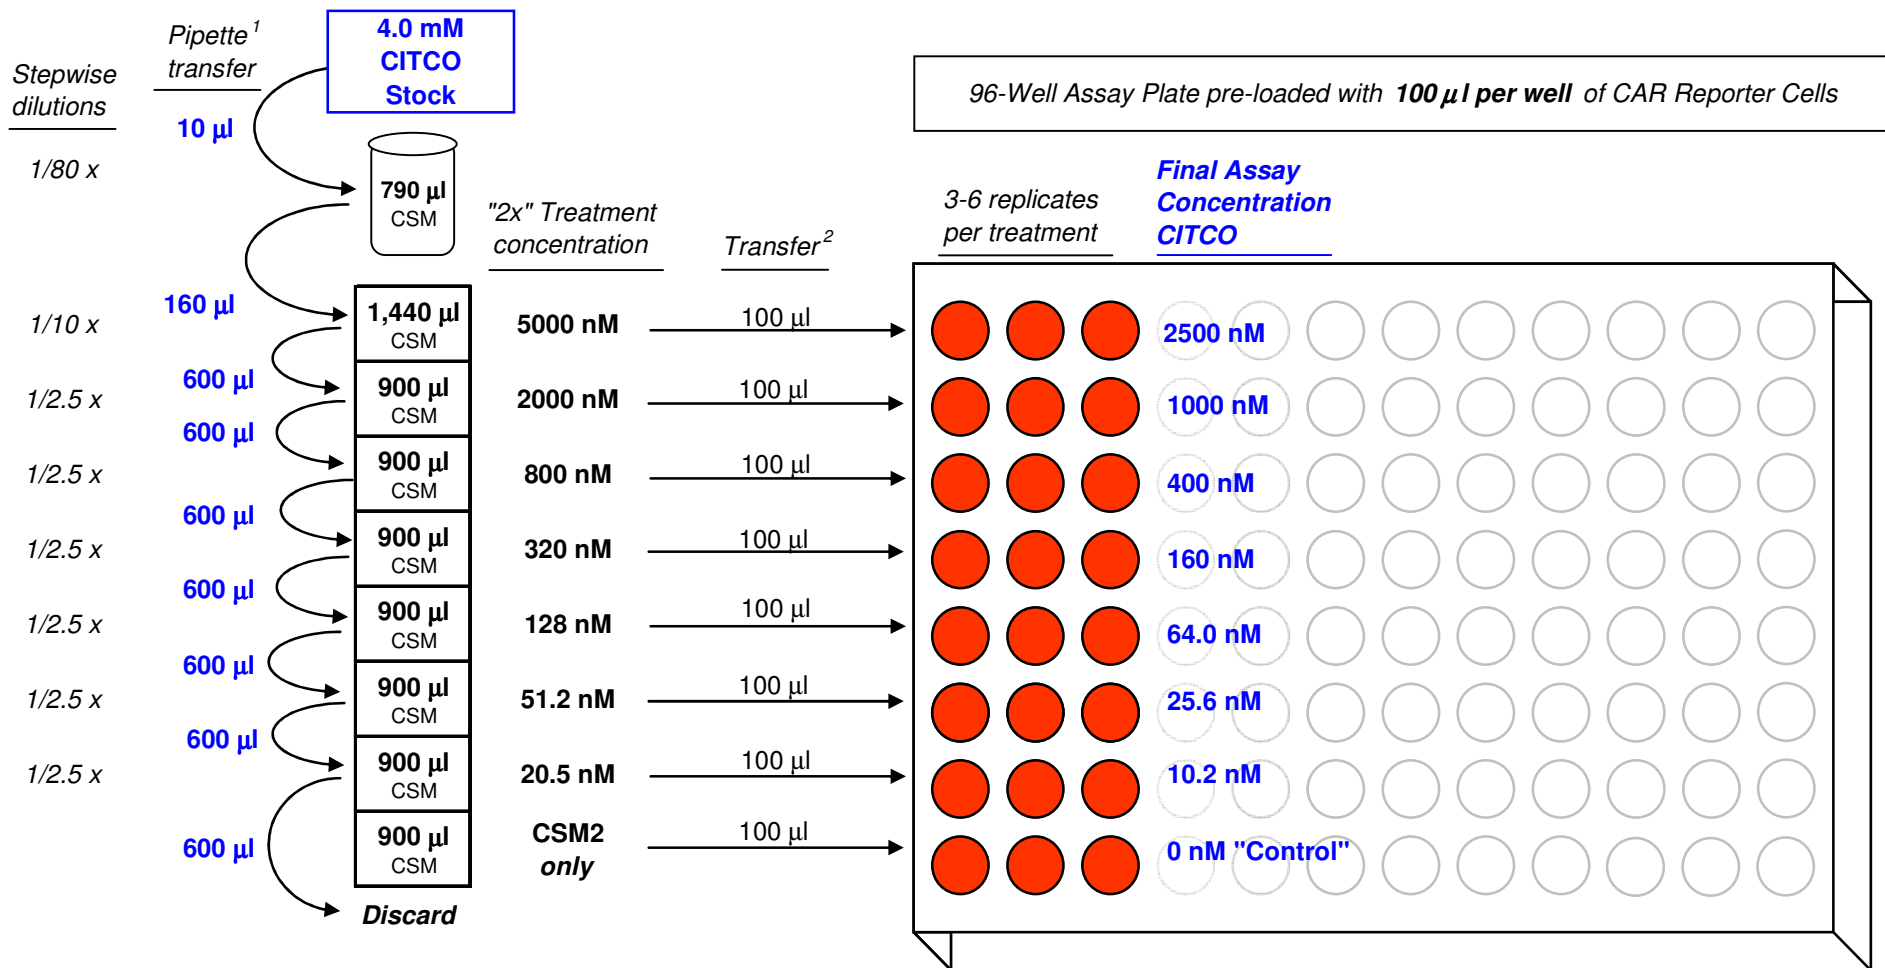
Stepwise dilutions

Pipette$^1$ transfer

4.0 mM CITCO Stock

96-Well Assay Plate pre-loaded with **100 μl per well** of CAR Reporter Cells

10 μl

1/80 x

790 μl CSM

"2x" Treatment concentration

Transfer$^2$

3-6 replicates per treatment

Final Assay Concentration CITCO

1/10 x

160 μl

1,440 μl CSM

5000 nM

100 μl

2500 nM

600 μl

1/2.5 x

900 μl CSM

2000 nM

100 μl

1000 nM

600 μl

1/2.5 x

900 μl CSM

800 nM

100 μl

400 nM

600 μl

1/2.5 x

900 μl CSM

320 nM

100 μl

160 nM

600 μl

1/2.5 x

900 μl CSM

128 nM

100 μl

64.0 nM

600 μl

1/2.5 x

900 μl CSM

51.2 nM

100 μl

25.6 nM

600 μl

1/2.5 x

900 μl CSM

20.5 nM

100 μl

10.2 nM

600 μl

900 μl CSM

CSM2 only

100 μl

0 nM "Control"

Discard